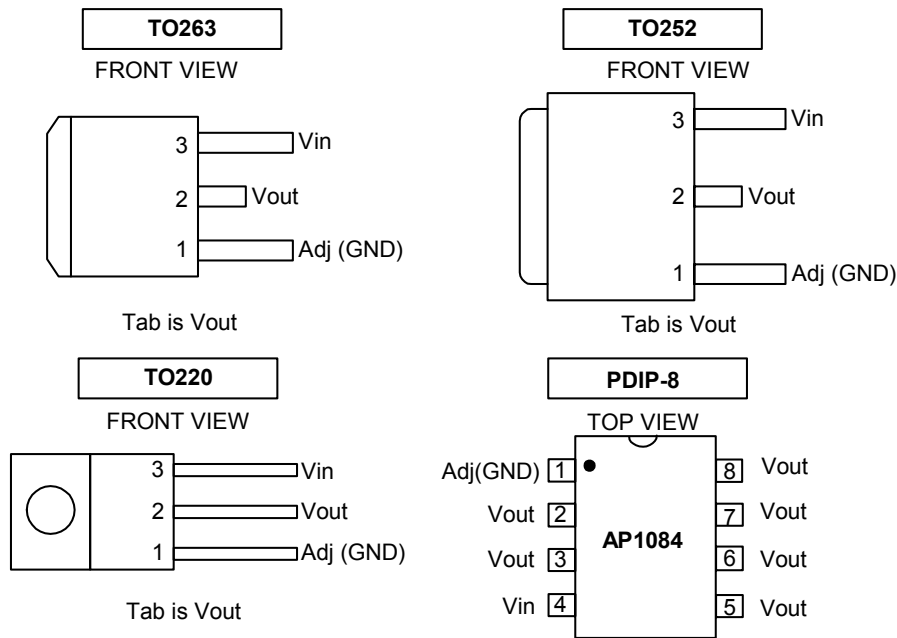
TO263

FRONT VIEW

3 Vin
2 Vout
1 Adj (GND)

Tab is Vout

TO252

FRONT VIEW

3 Vin
2 Vout
1 Adj (GND)

Tab is Vout

TO220

FRONT VIEW

3 Vin
2 Vout
1 Adj (GND)

Tab is Vout

PDIP-8

TOP VIEW

Adj(GND) 1
Vout 2
Vout 3
Vin 4

AP1084

8 Vout
7 Vout
6 Vout
5 Vout